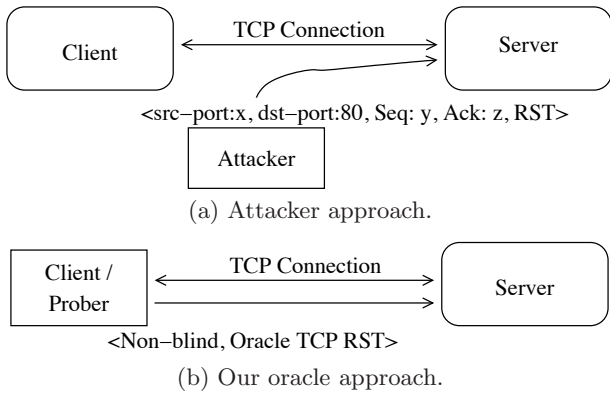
Client

TCP Connection

Server

<src–port:x, dst–port:80, Seq: y, Ack: z, RST>

Attacker

(a) Attacker approach.

Client / Prober

TCP Connection

Server

<Non–blind, Oracle TCP RST>

(b) Our oracle approach.